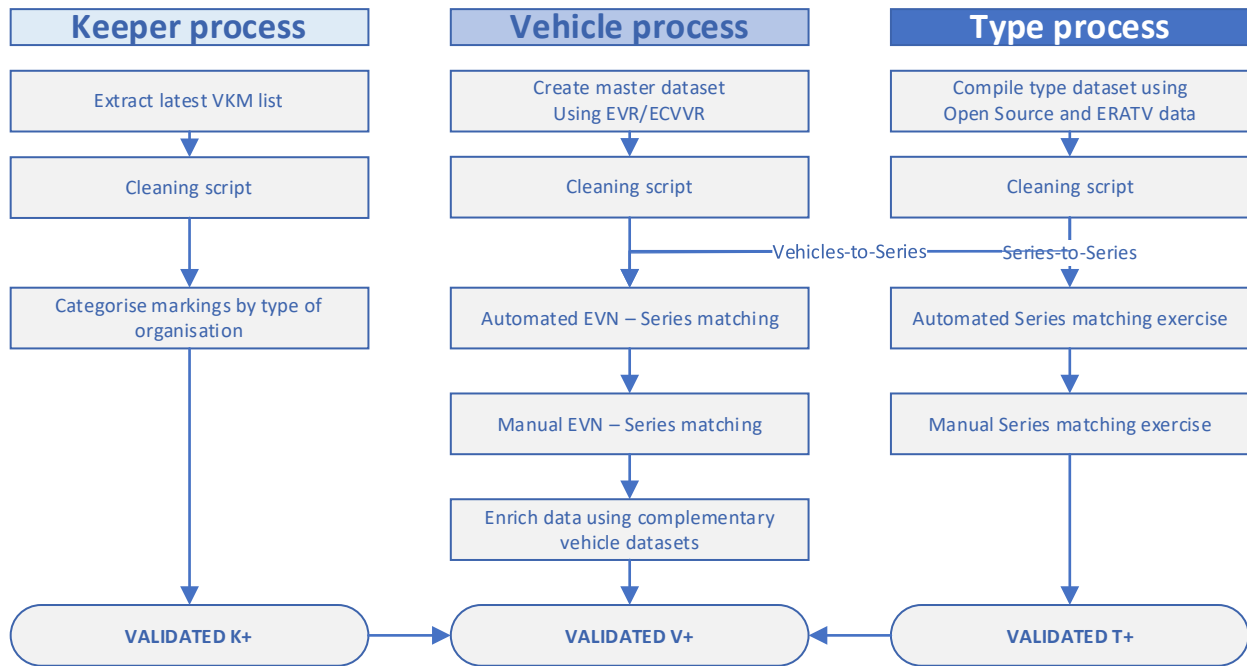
Keeper process

Extract latest VKM list

Cleaning script

Categorise markings by type of organisation

VALIDATED K+

Vehicle process

Create master dataset Using EVR/ECVVR

Cleaning script

Vehicles-to-Series

Automated EVN – Series matching

Manual EVN – Series matching

Enrich data using complementary vehicle datasets

VALIDATED V+

Type process

Compile type dataset using Open Source and ERATV data

Cleaning script

Series-to-Series

Automated Series matching exercise

Manual Series matching exercise

VALIDATED T+